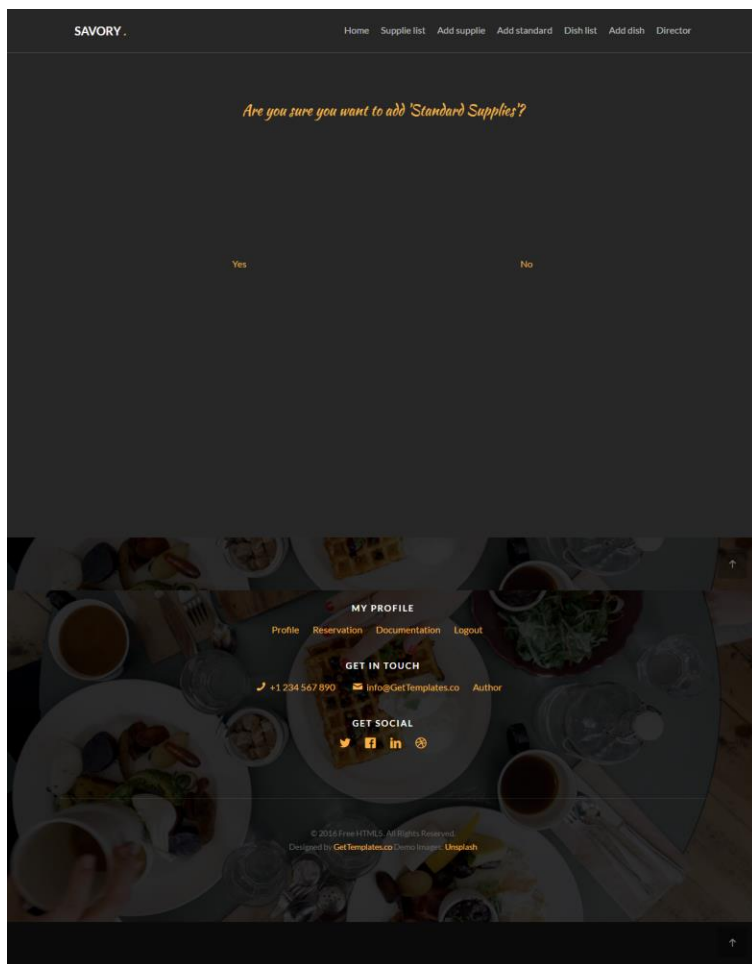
SAVORY.

Home Supplie list Add supplie Add standard Dish list Add dish Director

Are you sure you want to add 'Standard Supplies'?

Yes

No

MY PROFILE

Profile Reservation Documentation Logout

GET IN TOUCH

+1 234 567 890 info@GetTemplates.co Author

GET SOCIAL

© 2016 Free HTML5. All Rights Reserved.
Designed by GetTemplates.co Demo Images: Unsplash